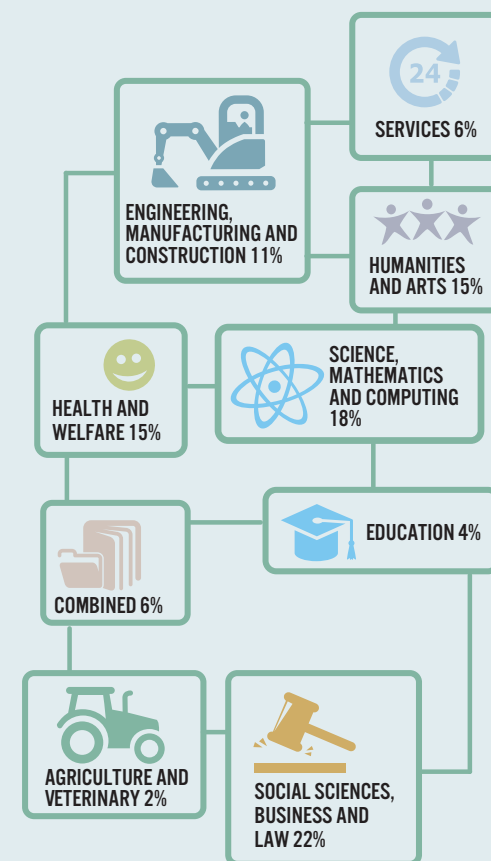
24

SERVICES 6%

ENGINEERING, MANUFACTURING AND CONSTRUCTION 11%

HUMANITIES AND ARTS 15%

HEALTH AND WELFARE 15%

SCIENCE, MATHEMATICS AND COMPUTING 18%

EDUCATION 4%

COMBINED 6%

AGRICULTURE AND VETERINARY 2%

SOCIAL SCIENCES, BUSINESS AND LAW 22%